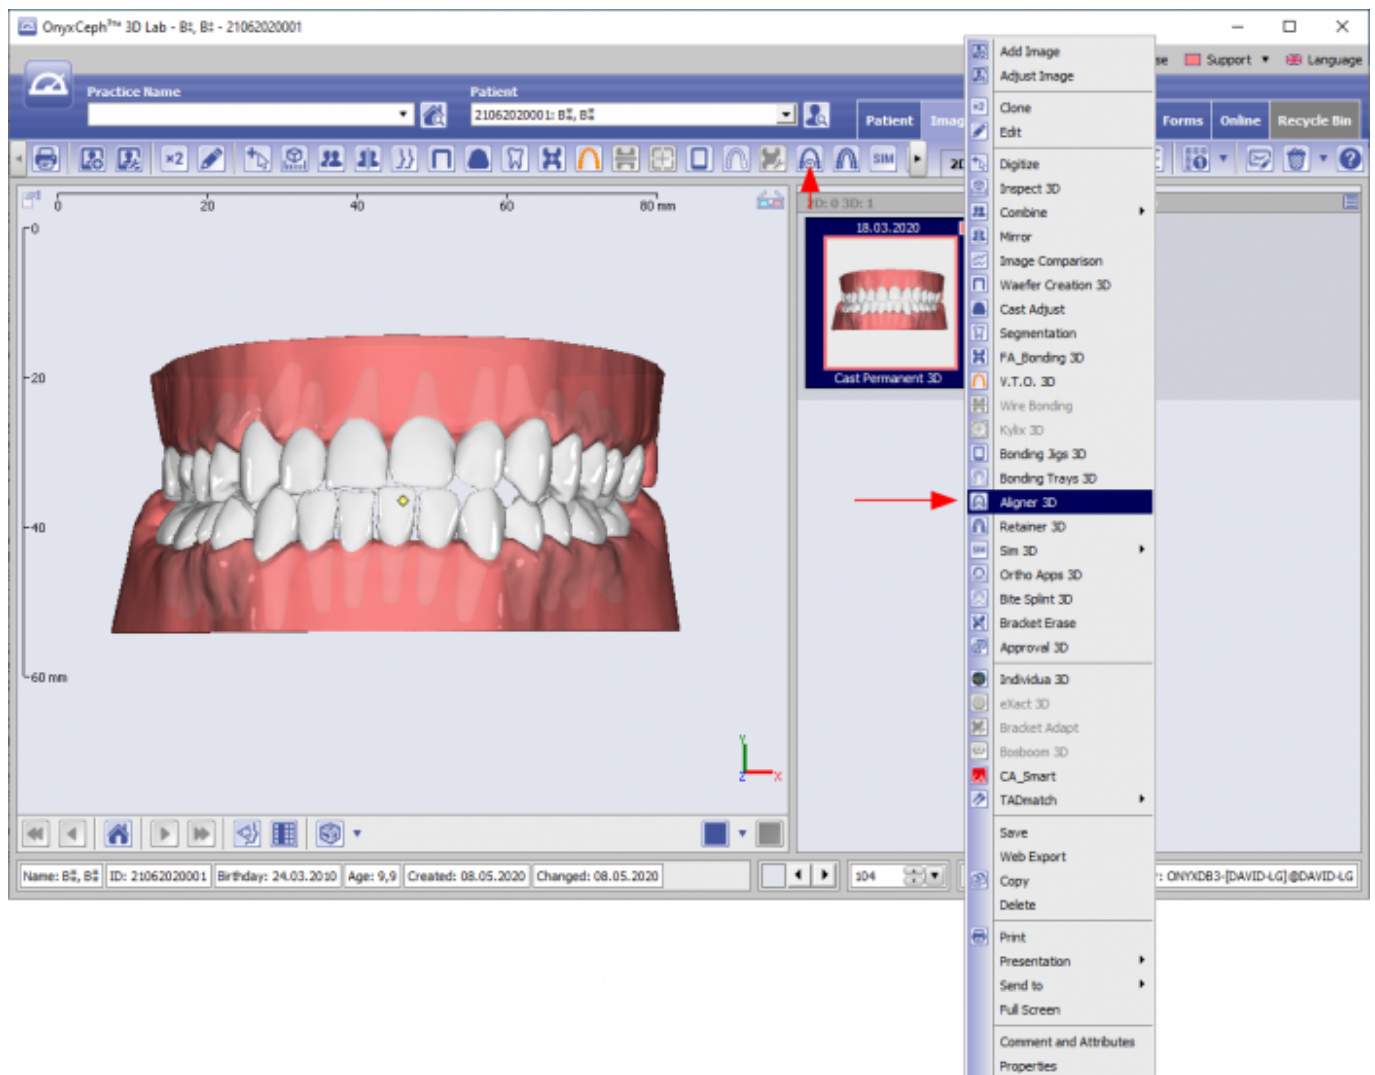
OnyxCeph³™ 3D Lab - B‡, B‡ - 21062020001

Practice Name

Patient

21062020001: B‡, B‡

Patient

Imag

se

Support

Language

Forms

Online

Recycle Bin

×2

SIM

2D

0 20 40 60 80 mm

0

20

40

60 mm

2D: 0 3D: 1

18.03.2020

Cast Permanent 3D

Add Image
Adjust Image
Clone
Edit
Digitize
Inspect 3D
Combine
Mirror
Image Comparison
Waefer Creation 3D
Cast Adjust
Segmentation
FA_Bonding 3D
V.T.O. 3D
Wire Bonding
Kylix 3D
Bonding Jigs 3D
Bonding Trays 3D
Aligner 3D
Retainer 3D
Sim 3D
Ortho Apps 3D
Bite Splint 3D
Bracket Erase
Approval 3D
Individua 3D
eXact 3D
Bracket Adapt
Bosboom 3D
CA_Smart
TADmatch
Save
Web Export
Copy
Delete
Print
Presentation
Send to
Full Screen
Comment and Attributes
Properties

Name: B‡, B‡ | ID: 21062020001 | Birthday: 24.03.2010 | Age: 9,9 | Created: 08.05.2020 | Changed: 08.05.2020

104

: ONYXDB3-[DAVID-LG]@DAVID-LG